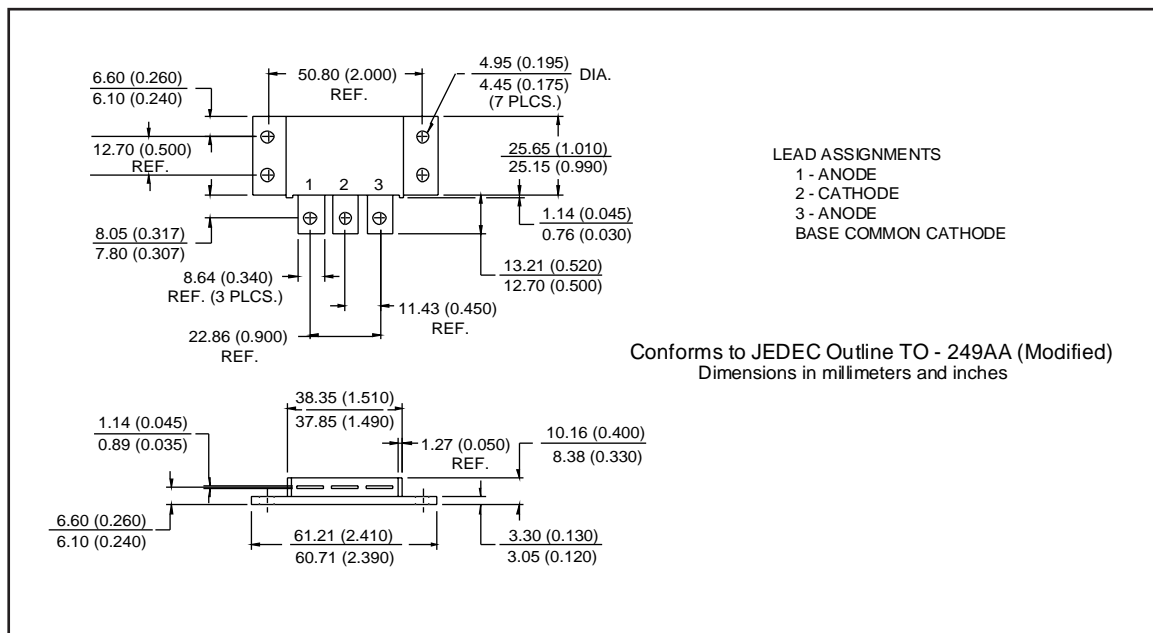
6.60 (0.260)
6.10 (0.240)

50.80 (2.000)
REF.

4.95 (0.195)
4.45 (0.175)
DIA.
(7 PLCS.)

12.70 (0.500)
REF.

25.65 (1.010)
25.15 (0.990)

1 2 3

1.14 (0.045)
0.76 (0.030)

8.05 (0.317)
7.80 (0.307)

8.64 (0.340)
REF. (3 PLCS.)

13.21 (0.520)
12.70 (0.500)

11.43 (0.450)
REF.

22.86 (0.900)
REF.

LEAD ASSIGNMENTS
1 - ANODE
2 - CATHODE
3 - ANODE
BASE COMMON CATHODE

Conforms to JEDEC Outline TO - 249AA (Modified)
Dimensions in millimeters and inches

38.35 (1.510)
37.85 (1.490)

1.14 (0.045)
0.89 (0.035)

1.27 (0.050)
REF.

10.16 (0.400)
8.38 (0.330)

6.60 (0.260)
6.10 (0.240)

61.21 (2.410)
60.71 (2.390)

3.30 (0.130)
3.05 (0.120)